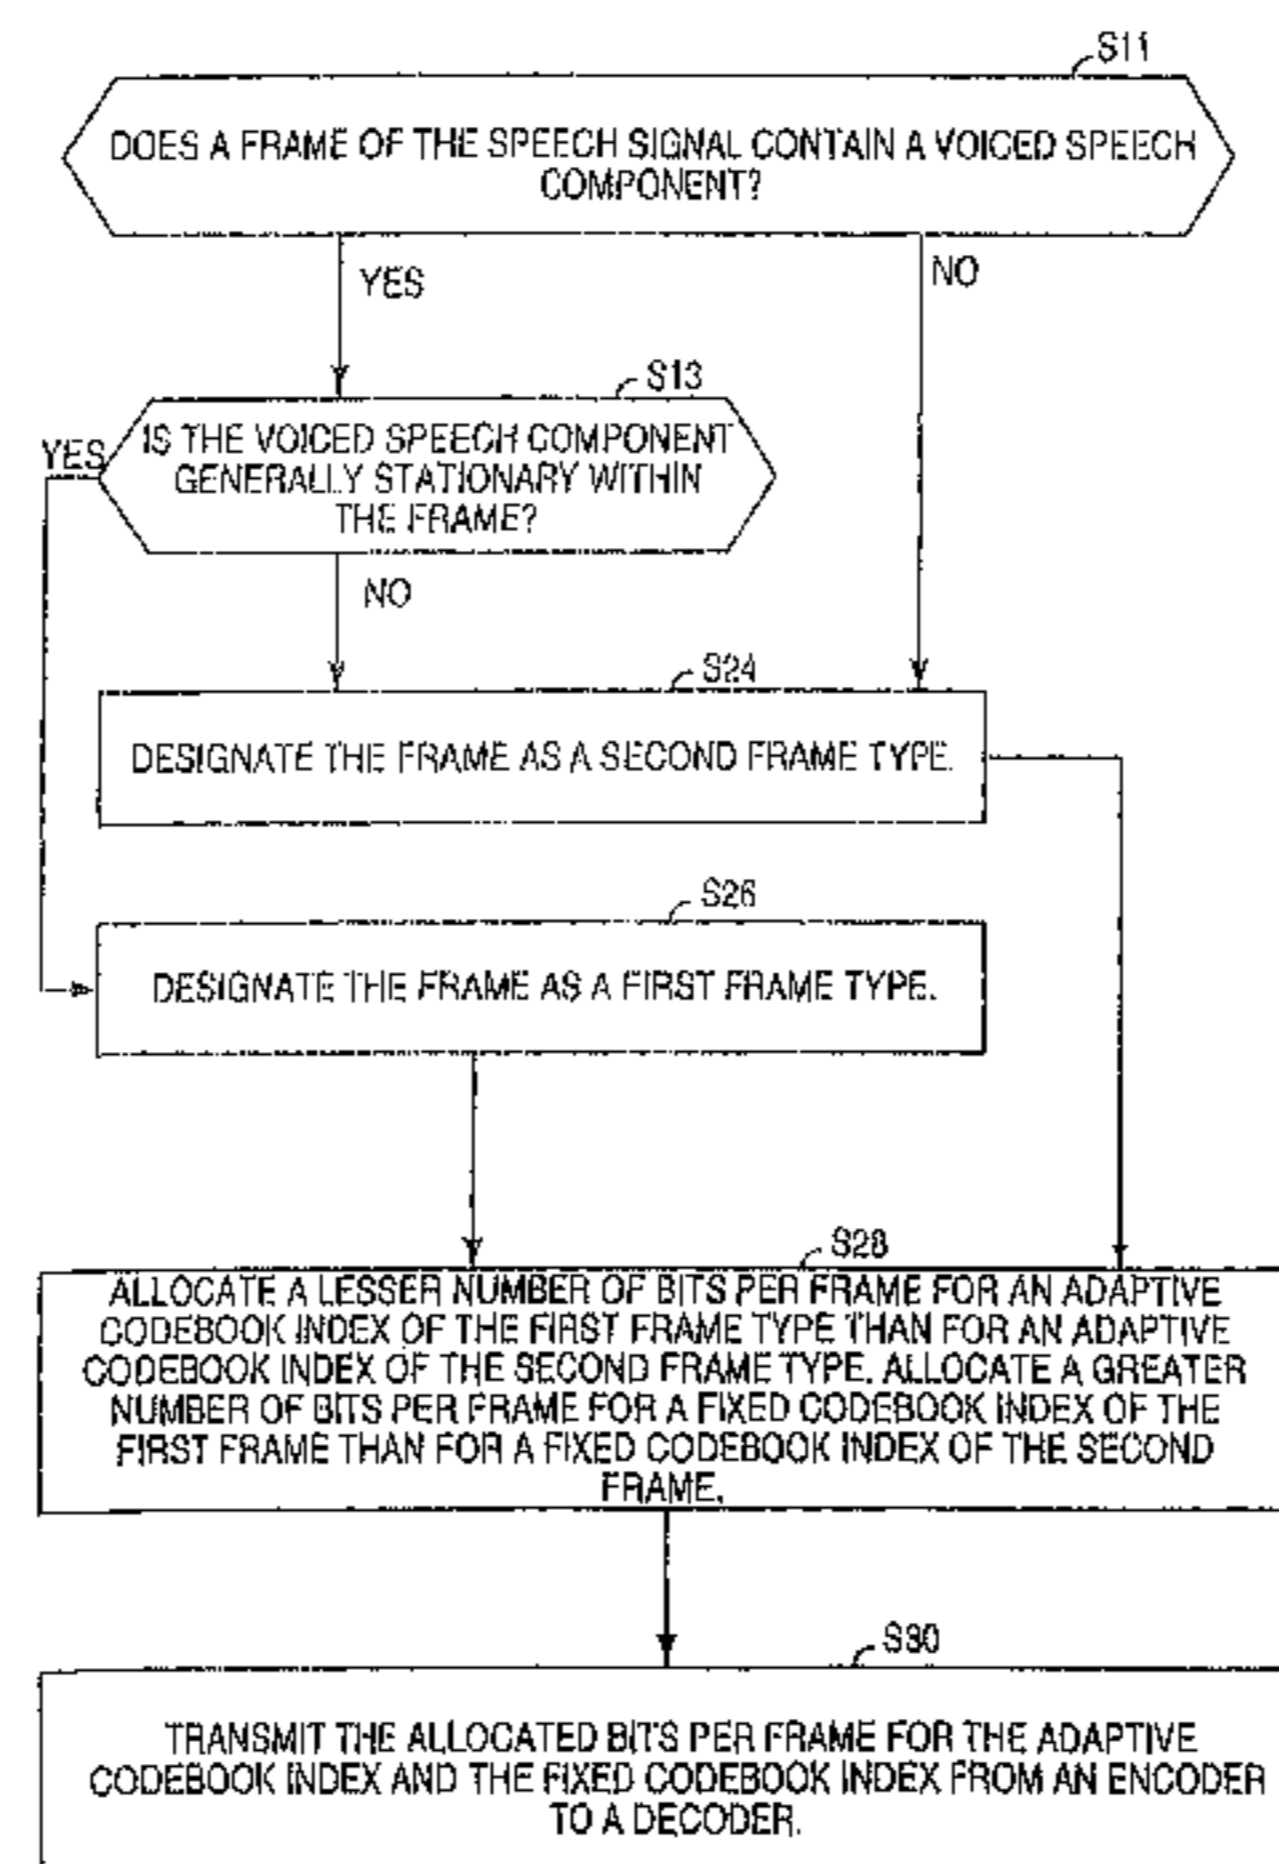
S11

DOES A FRAME OF THE SPEECH SIGNAL CONTAIN A VOICED SPEECH COMPONENT?

YES

NO

S13

IS THE VOICED SPEECH COMPONENT GENERALLY STATIONARY WITHIN THE FRAME?

YES

NO

S24

DESIGNATE THE FRAME AS A SECOND FRAME TYPE.

S26

DESIGNATE THE FRAME AS A FIRST FRAME TYPE.

S28

ALLOCATE A LESSER NUMBER OF BITS PER FRAME FOR AN ADAPTIVE CODEBOOK INDEX OF THE FIRST FRAME TYPE THAN FOR AN ADAPTIVE CODEBOOK INDEX OF THE SECOND FRAME TYPE. ALLOCATE A GREATER NUMBER OF BITS PER FRAME FOR A FIXED CODEBOOK INDEX OF THE FIRST FRAME THAN FOR A FIXED CODEBOOK INDEX OF THE SECOND FRAME.

S30

TRANSMIT THE ALLOCATED BITS PER FRAME FOR THE ADAPTIVE CODEBOOK INDEX AND THE FIXED CODEBOOK INDEX FROM AN ENCODER TO A DECODER.